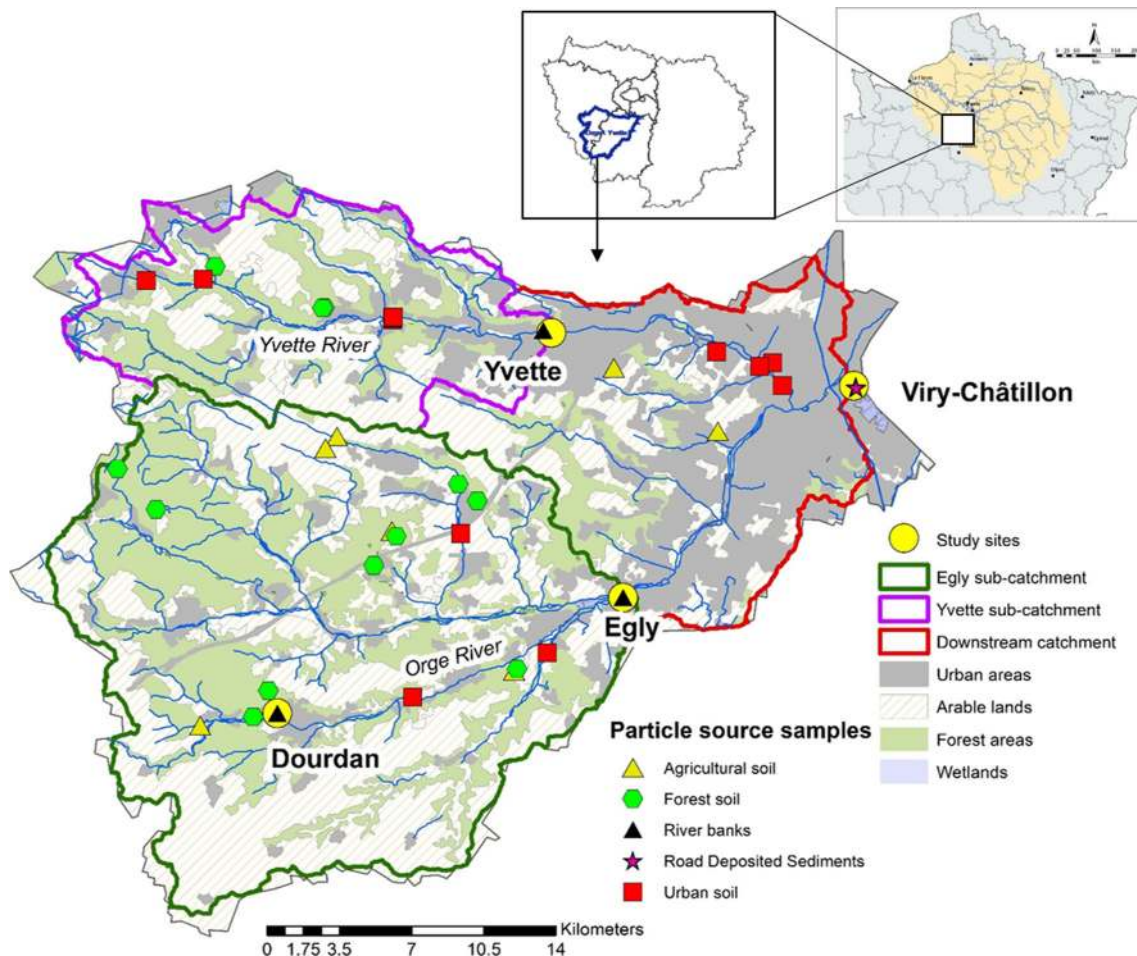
Yvette River

Yvette

Viry-Châtillon

Egly

Orge River

Dourdan

Study sites

Egly sub-catchment

Yvette sub-catchment

Downstream catchment

Urban areas

Arable lands

Forest areas

Wetlands

Particle source samples

Agricultural soil

Forest soil

River banks

Road Deposited Sediments

Urban soil

Kilometers

0 1.75 3.5 7 10.5 14